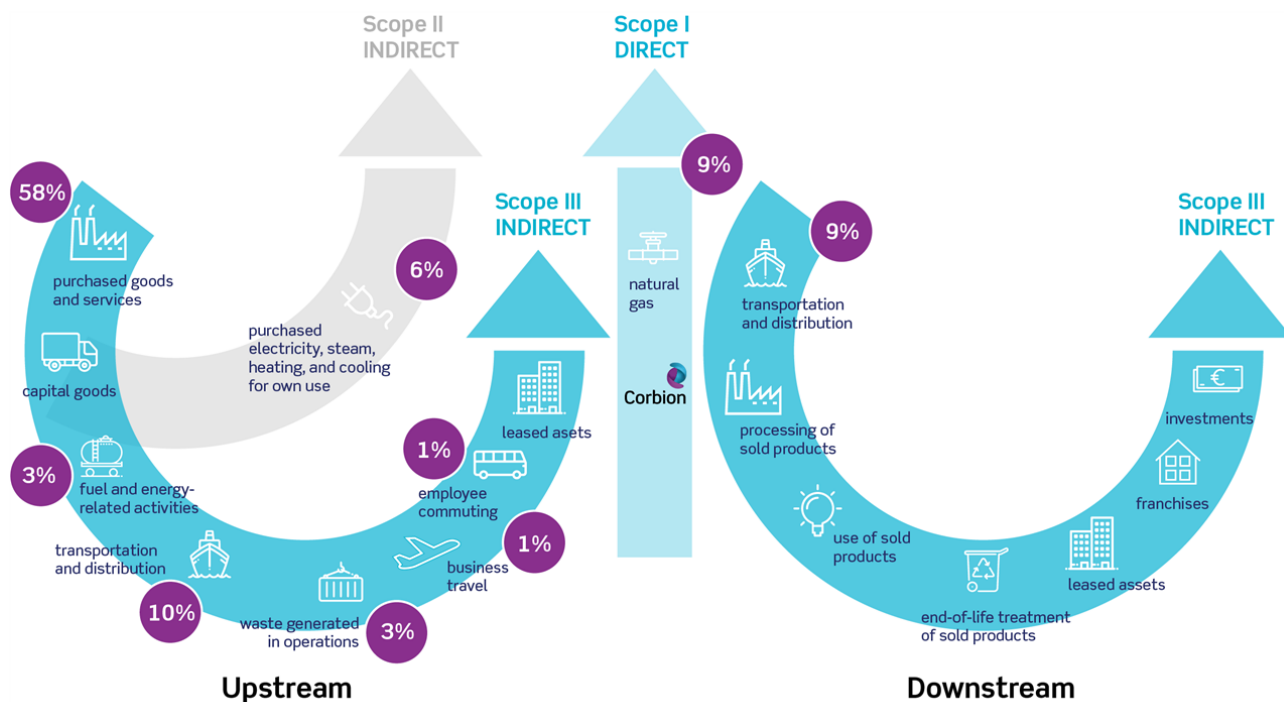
Scope II
INDIRECT

Scope I
DIRECT

58%

purchased goods and services

capital goods

6%

purchased electricity, steam, heating, and cooling for own use

Scope III
INDIRECT

3%

fuel and energy-related activities

transportation and distribution

10%

waste generated in operations

3%

leased asets

1%

employee commuting

1%

business travel

9%

natural gas

Corbion

9%

transportation and distribution

processing of sold products

use of sold products

end-of-life treatment of sold products

leased assets

franchises

investments

Scope III
INDIRECT

Upstream

Downstream